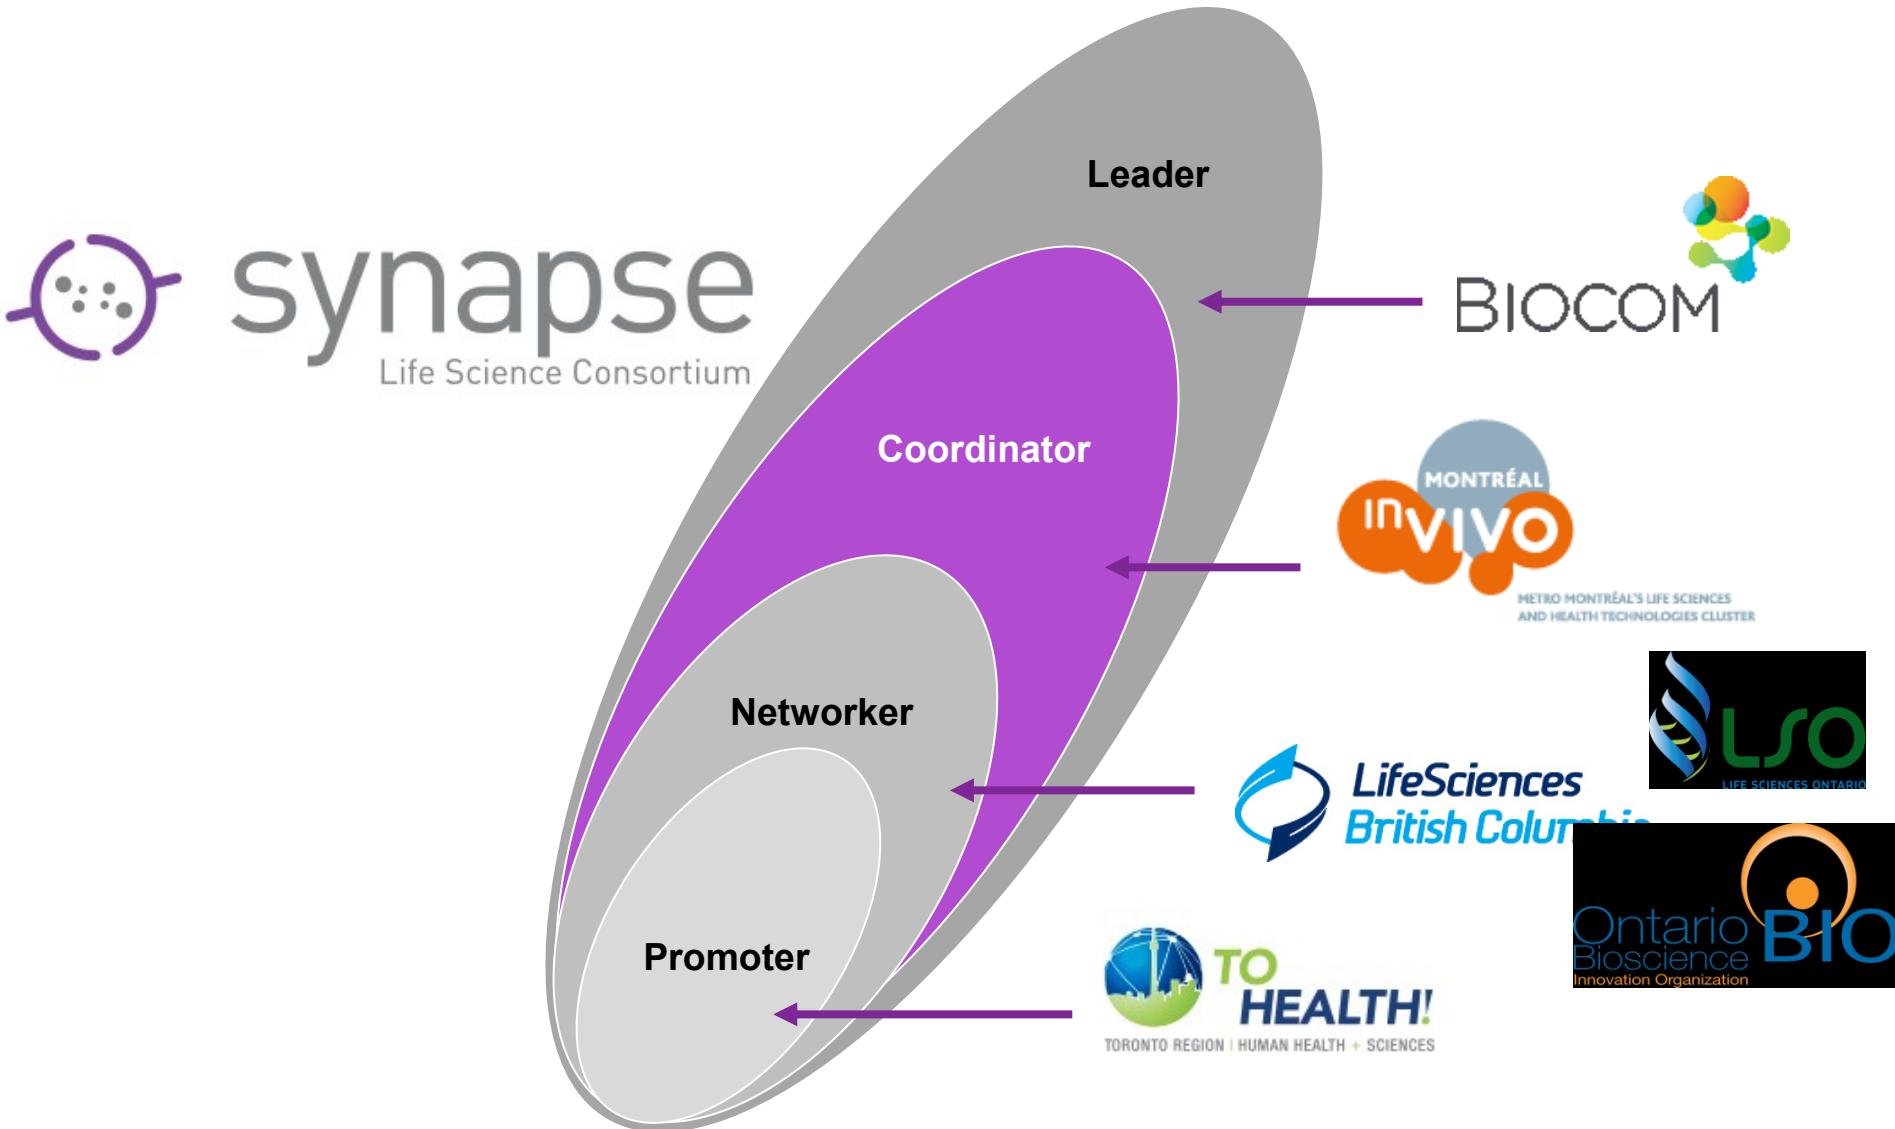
synapse
Life Science Consortium

Leader

Coordinator

Networker

Promoter

BIOCOM

MONTRÉAL
in VIVO
METRO MONTRÉAL'S LIFE SCIENCES AND HEALTH TECHNOLOGIES CLUSTER

LSO
LIFE SCIENCES ONTARIO

LifeSciences
British Colu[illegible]

Ontario Bioscience Innovation Organization
BIO

TO HEALTH!
TORONTO REGION | HUMAN HEALTH + SCIENCES